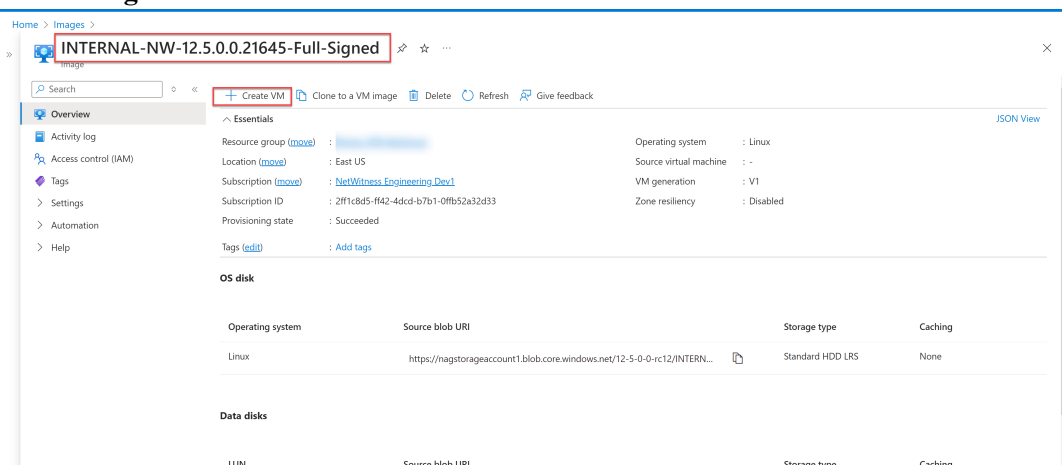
Home > Images >

INTERNAL-NW-12.5.0.0.21645-Full-Signed

Image

Search

Overview

Activity log

Access control (IAM)

Tags

> Settings

> Automation

> Help

+ Create VM | Clone to a VM image | Delete | Refresh | Give feedback

Essentials

JSON View

Resource group (move) : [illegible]

Location (move) : East US

Subscription (move) : NetWitness Engineering Dev1

Subscription ID : 2ff1c8d5-ff42-4dcd-b7b1-0ffb52a32d33

Provisioning state : Succeeded

Operating system : Linux

Source virtual machine : -

VM generation : V1

Zone resiliency : Disabled

Tags (edit) : Add tags

OS disk

| Operating system | Source blob URI | Storage type | Caching |
|---|---|---|---|
| Linux | https://nagstorageaccount1.blob.core.windows.net/12-5-0-0-rc12/INTERN... | Standard HDD LRS | None |

Data disks

| LUN | Source blob URI | Storage type | Caching |
|---|---|---|---|